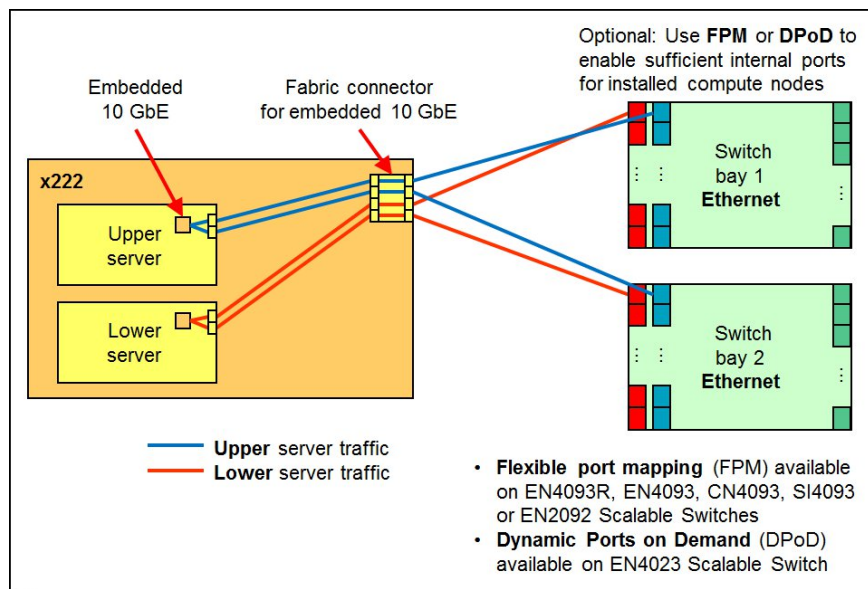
Optional: Use **FPM** or **DPoD** to enable sufficient internal ports for installed compute nodes

Embedded 10 GbE

Fabric connector for embedded 10 GbE

x222

Upper server

Lower server

Switch bay 1 **Ethernet**

Switch bay 2 **Ethernet**

**Upper** server traffic
**Lower** server traffic

• **Flexible port mapping** (FPM) available on EN4093R, EN4093, CN4093, SI4093 or EN2092 Scalable Switches
• **Dynamic Ports on Demand** (DPoD) available on EN4023 Scalable Switch